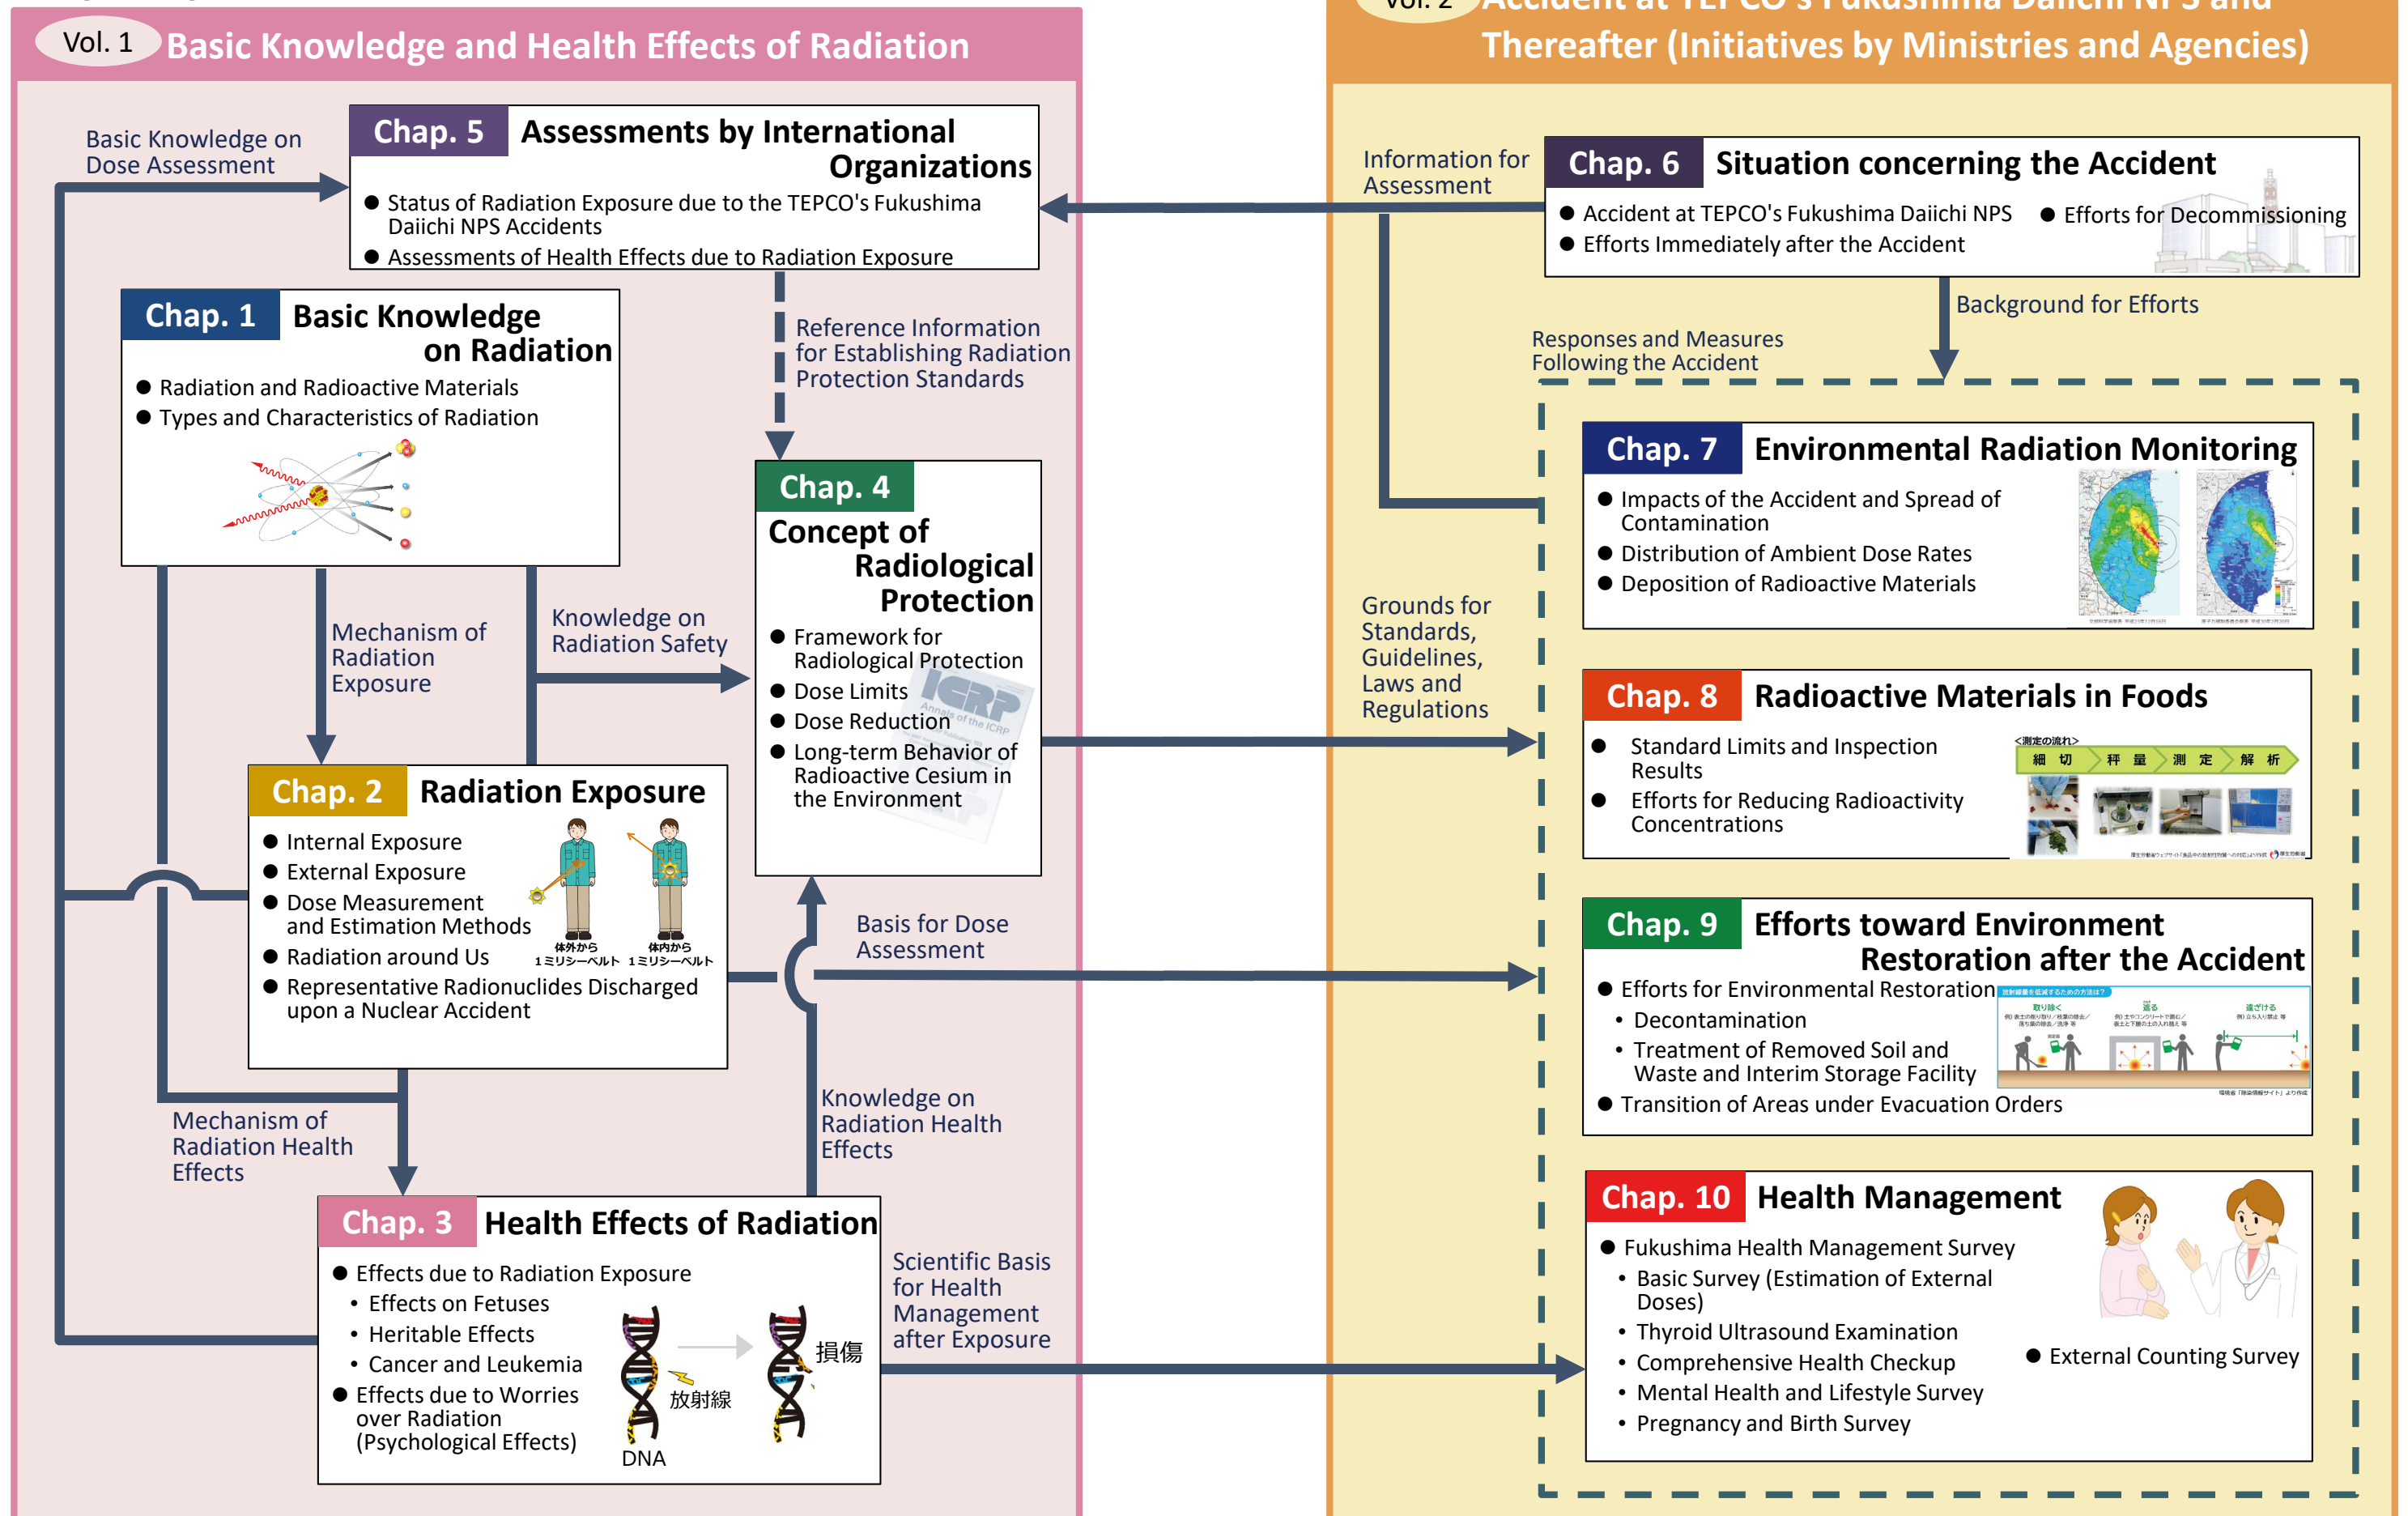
Vol. 1 Basic Knowledge and Health Effects of Radiation

Vol. 2 Accident at TEPCO's Fukushima Daiichi NPS and Thereafter (Initiatives by Ministries and Agencies)

Basic Knowledge on Dose Assessment

Chap. 5 Assessments by International Organizations
● Status of Radiation Exposure due to the TEPCO's Fukushima Daiichi NPS Accidents
● Assessments of Health Effects due to Radiation Exposure

Information for Assessment

Chap. 6 Situation concerning the Accident
● Accident at TEPCO's Fukushima Daiichi NPS
● Efforts for Decommissioning
● Efforts Immediately after the Accident

Background for Efforts

Responses and Measures Following the Accident

Chap. 1 Basic Knowledge on Radiation
● Radiation and Radioactive Materials
● Types and Characteristics of Radiation

Reference Information for Establishing Radiation Protection Standards

Chap. 4 Concept of Radiological Protection
● Framework for Radiological Protection
● Dose Limits
● Dose Reduction
● Long-term Behavior of Radioactive Cesium in the Environment

Mechanism of Radiation Exposure

Knowledge on Radiation Safety

Chap. 7 Environmental Radiation Monitoring
● Impacts of the Accident and Spread of Contamination
● Distribution of Ambient Dose Rates
● Deposition of Radioactive Materials

Grounds for Standards, Guidelines, Laws and Regulations

Chap. 8 Radioactive Materials in Foods
● Standard Limits and Inspection Results
● Efforts for Reducing Radioactivity Concentrations
<測定の流れ> 細切 秤量 測定 解析

Chap. 2 Radiation Exposure
● Internal Exposure
● External Exposure
● Dose Measurement and Estimation Methods
● Radiation around Us
● Representative Radionuclides Discharged upon a Nuclear Accident
体外から 1ミリシーベルト 体内から 1ミリシーベルト

Basis for Dose Assessment

Chap. 9 Efforts toward Environment Restoration after the Accident
● Efforts for Environmental Restoration
• Decontamination
• Treatment of Removed Soil and Waste and Interim Storage Facility
● Transition of Areas under Evacuation Orders
取り除く 遮る 遠ざける

Mechanism of Radiation Health Effects

Knowledge on Radiation Health Effects

Chap. 3 Health Effects of Radiation
● Effects due to Radiation Exposure
• Effects on Fetuses
• Heritable Effects
• Cancer and Leukemia
● Effects due to Worries over Radiation (Psychological Effects)
損傷 放射線 DNA

Scientific Basis for Health Management after Exposure

Chap. 10 Health Management
● Fukushima Health Management Survey
• Basic Survey (Estimation of External Doses)
• Thyroid Ultrasound Examination
• Comprehensive Health Checkup
• Mental Health and Lifestyle Survey
• Pregnancy and Birth Survey
● External Counting Survey